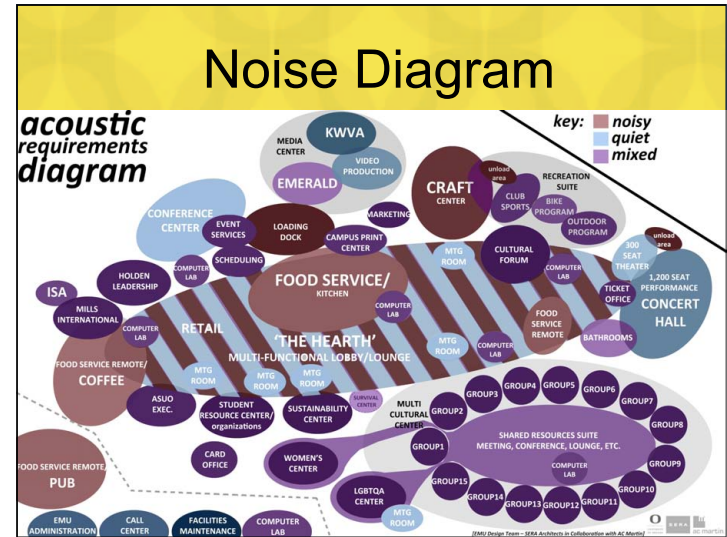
Noise Diagram

acoustic requirements diagram

key: noisy
quiet
mixed

MEDIA CENTER
KWVA
VIDEO PRODUCTION
EMERALD
CRAFT CENTER
unload area
RECREATION SUITE
CLUB SPORTS
BIKE PROGRAM
OUTDOOR PROGRAM
CONFERENCE CENTER
EVENT SERVICES
LOADING DOCK
MARKETING
CAMPUS PRINT CENTER
SCHEDULING
MTG ROOM
CULTURAL FORUM
COMPUTER LAB
300 SEAT THEATER
unload area
1,200 SEAT PERFORMANCE CONCERT HALL
ISA
HOLDEN LEADERSHIP
COMPUTER LAB
FOOD SERVICE/ KITCHEN
TICKET OFFICE
MILLS INTERNATIONAL
COMPUTER LAB
RETAIL
COMPUTER LAB
FOOD SERVICE REMOTE
'THE HEARTH'
MULTI-FUNCTIONAL LOBBY/LOUNGE
MTG ROOM
COMPUTER LAB
BATHROOMS
FOOD SERVICE REMOTE/ COFFEE
MTG ROOM
MTG ROOM
MTG ROOM
ASUO EXEC.
STUDENT RESOURCE CENTER/ organizations
SUSTAINABILITY CENTER
SURVIVAL CENTER
MULTI CULTURAL CENTER
GROUP2
GROUP3
GROUP4
GROUP5
GROUP6
GROUP7
GROUP8
GROUP1
SHARED RESOURCES SUITE MEETING, CONFERENCE, LOUNGE, ETC.
COMPUTER LAB
GROUP9
FOOD SERVICE REMOTE/ PUB
CARD OFFICE
WOMEN'S CENTER
GROUP15
GROUP10
LGBTQA CENTER
GROUP14
GROUP13
GROUP12
GROUP11
MTG ROOM
EMU ADMINISTRATION
CALL CENTER
FACILITIES MAINTENANCE
COMPUTER LAB
[EMU Design Team – SERA Architects in Collaboration with AC Martin]